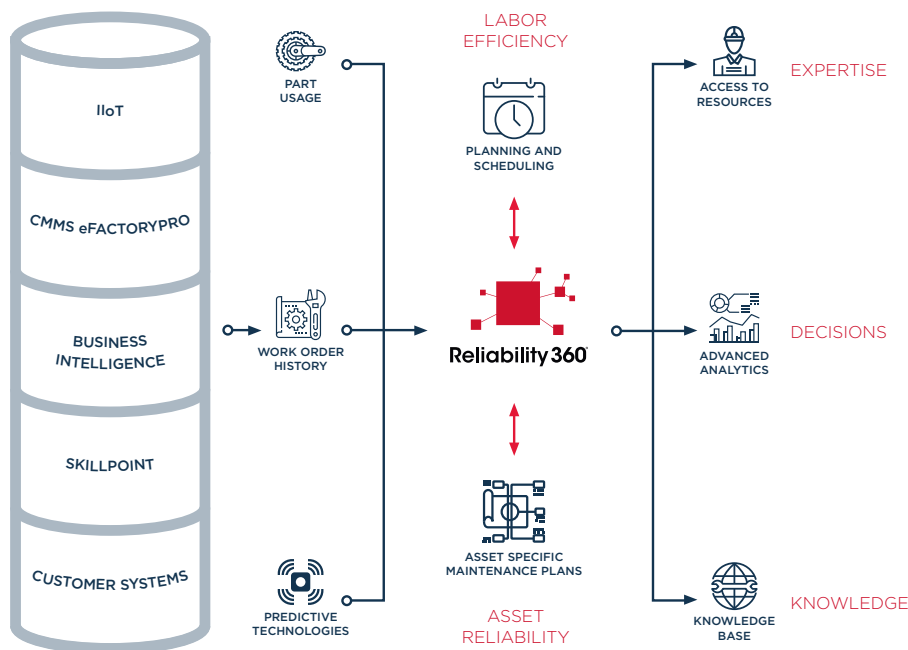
IIoT

CMMS eFACTORYPRO

BUSINESS INTELLIGENCE

SKILLPOINT

CUSTOMER SYSTEMS

PART USAGE

WORK ORDER HISTORY

PREDICTIVE TECHNOLOGIES

LABOR EFFICIENCY

PLANNING AND SCHEDULING

Reliability 360

ASSET SPECIFIC MAINTENANCE PLANS

ASSET RELIABILITY

ACCESS TO RESOURCES

EXPERTISE

ADVANCED ANALYTICS

DECISIONS

KNOWLEDGE BASE

KNOWLEDGE